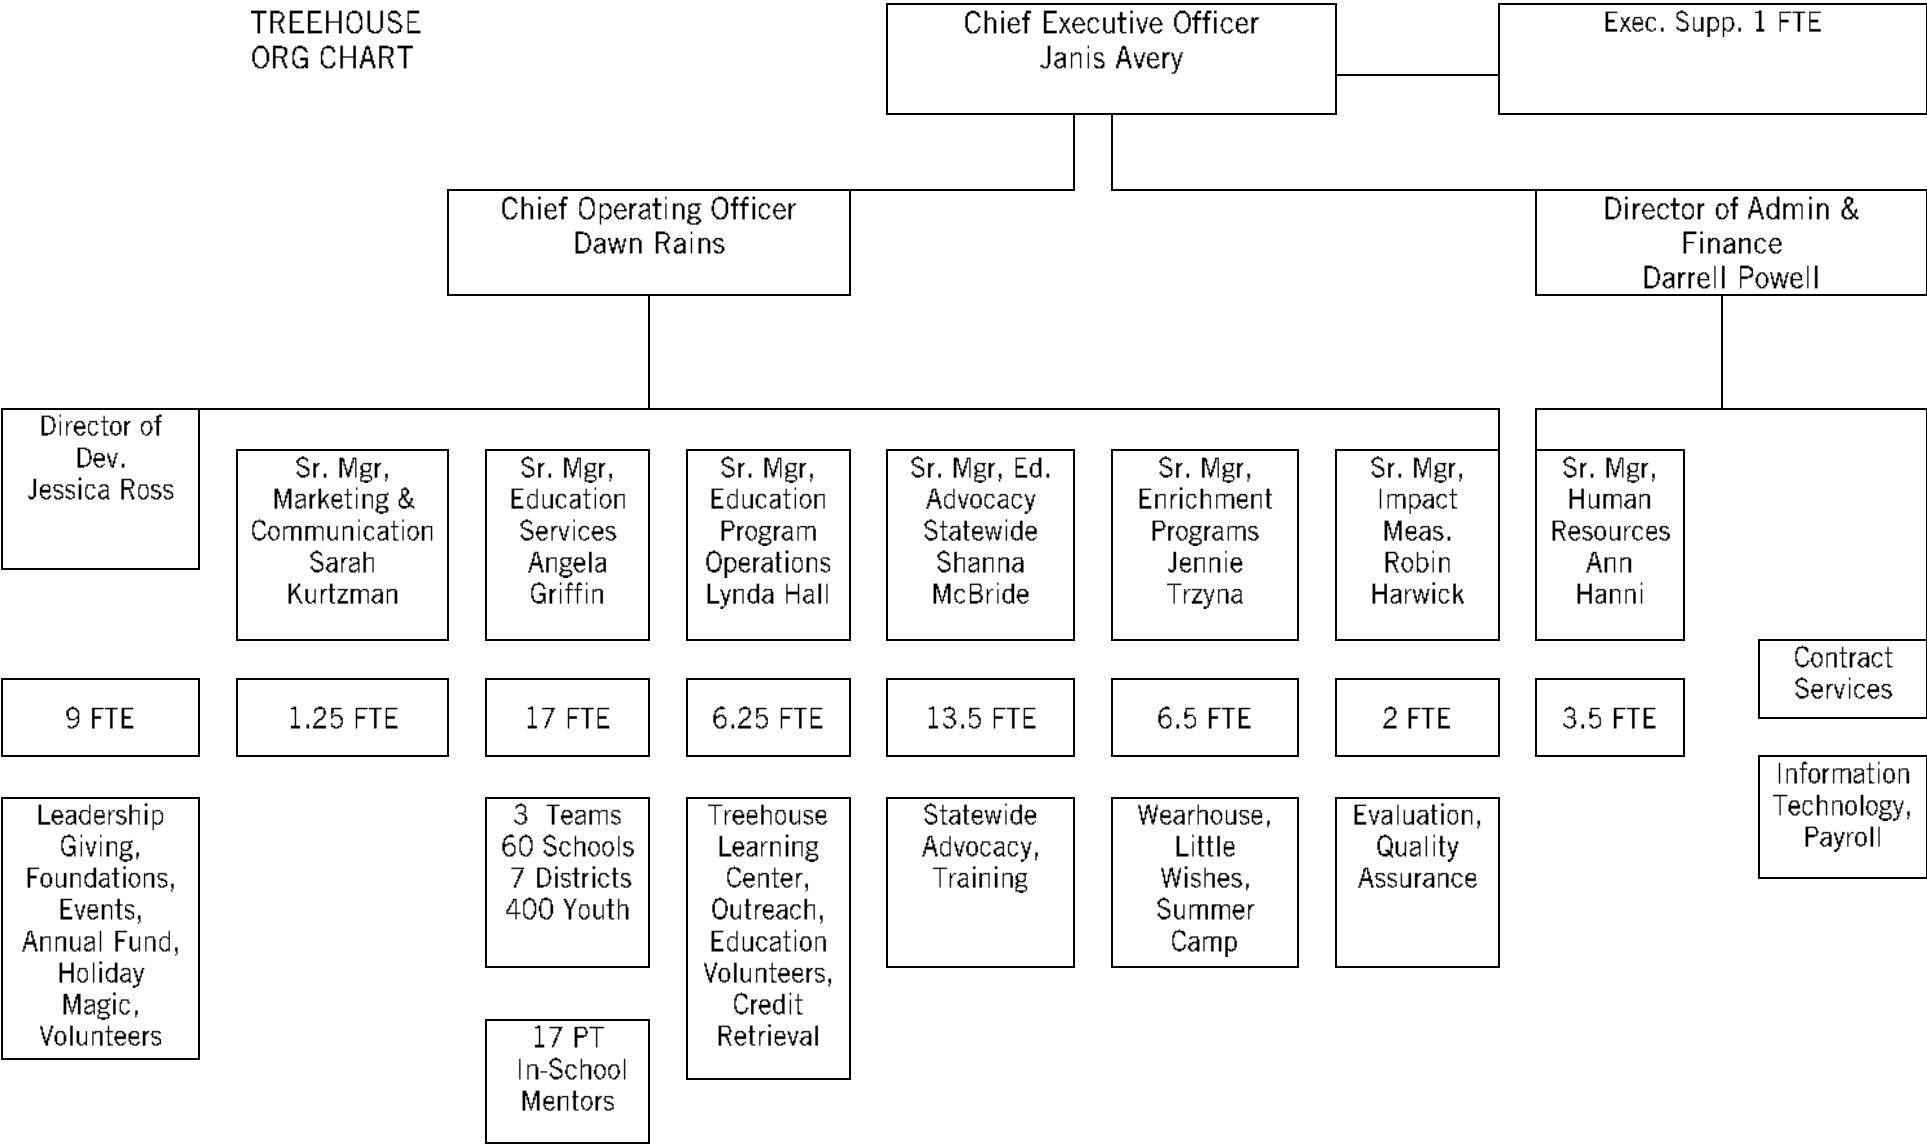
TREEHOUSE
ORG CHART

Chief Executive Officer
Janis Avery

Exec. Supp. 1 FTE

Chief Operating Officer
Dawn Rains

Director of Admin & Finance
Darrell Powell

Director of Dev.
Jessica Ross

9 FTE

Leadership Giving, Foundations, Events, Annual Fund, Holiday Magic, Volunteers

Sr. Mgr, Marketing & Communication
Sarah Kurtzman

1.25 FTE

Sr. Mgr, Education Services
Angela Griffin

17 FTE

3 Teams
60 Schools
7 Districts
400 Youth

17 PT
In-School Mentors

Sr. Mgr, Education Program Operations
Lynda Hall

6.25 FTE

Treehouse Learning Center, Outreach, Education Volunteers, Credit Retrieval

Sr. Mgr, Ed. Advocacy Statewide
Shanna McBride

13.5 FTE

Statewide Advocacy, Training

Sr. Mgr, Enrichment Programs
Jennie Trzyna

6.5 FTE

Wearhouse, Little Wishes, Summer Camp

Sr. Mgr, Impact Meas.
Robin Harwick

2 FTE

Evaluation, Quality Assurance

Sr. Mgr, Human Resources
Ann Hanni

3.5 FTE

Contract Services

Information Technology, Payroll